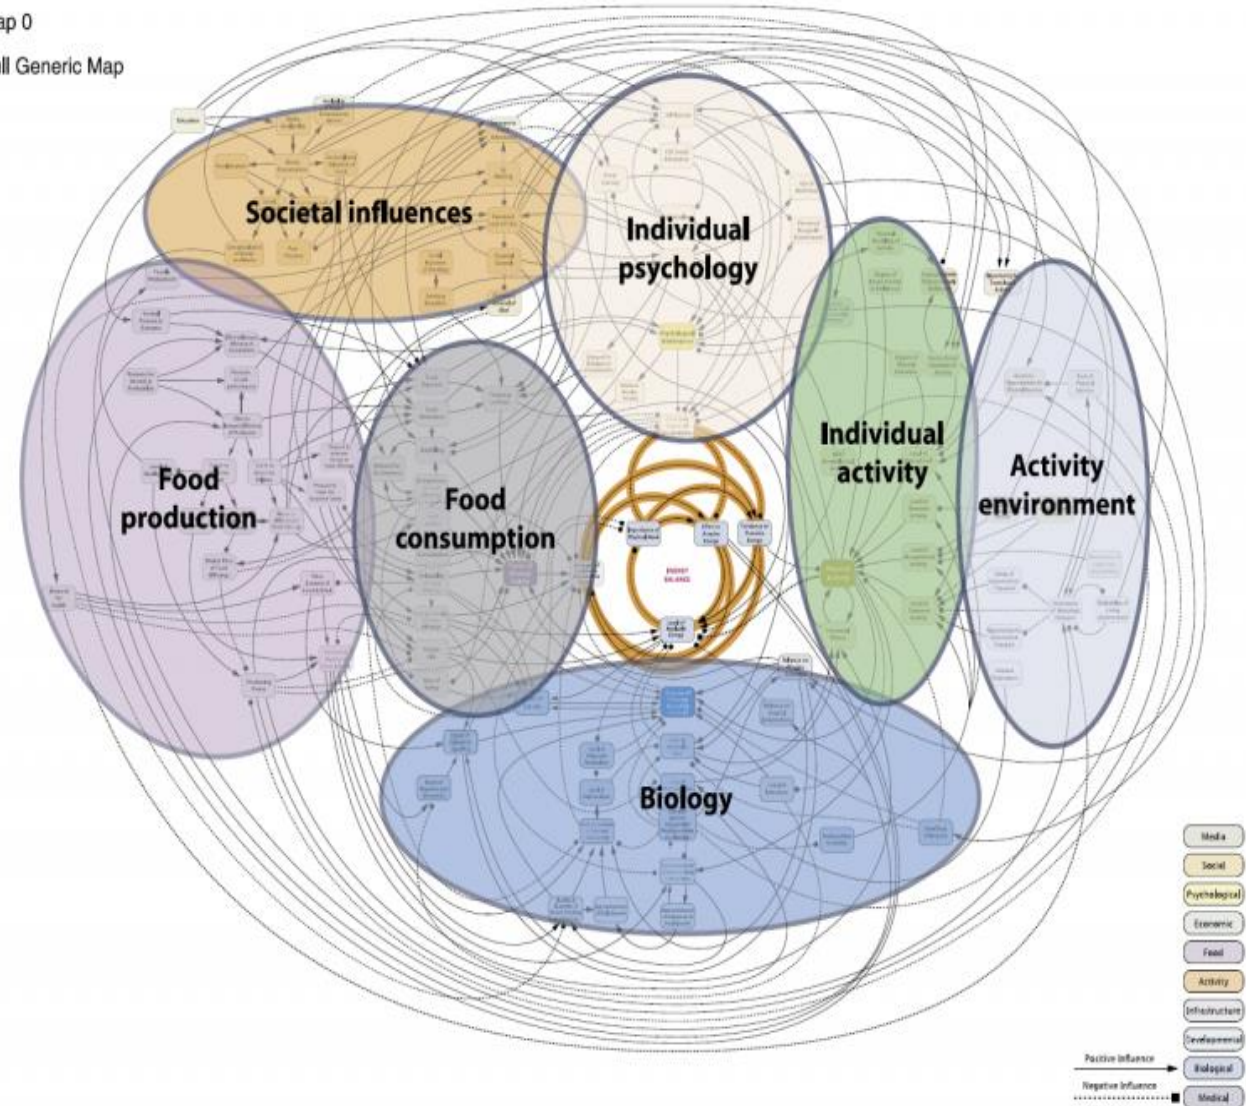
ap 0

ll Generic Map

Societal influences

Individual psychology

Food production

Food consumption

ENERGY BALANCE

Individual activity

Activity environment

Biology

Media
Social
Psychological
Economic
Food
Activity
Infrastructure
Developmental
Biological
Medical

Positive influence
Negative influence